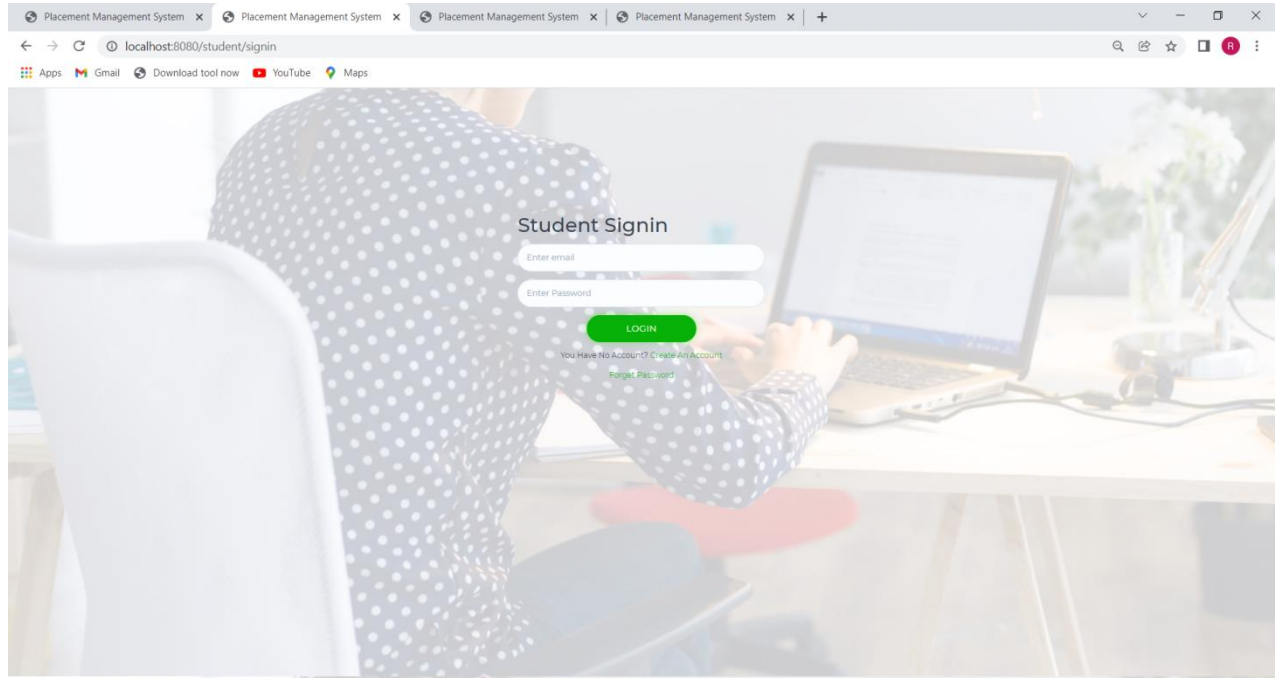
Placement Management System × Placement Management System × Placement Management System × Placement Management System × +

localhost:8080/student/signin

Apps Gmail Download tool now YouTube Maps

R

Student Signin

Enter email

Enter Password

LOGIN

You Have No Account? Create An Account

Forget Password